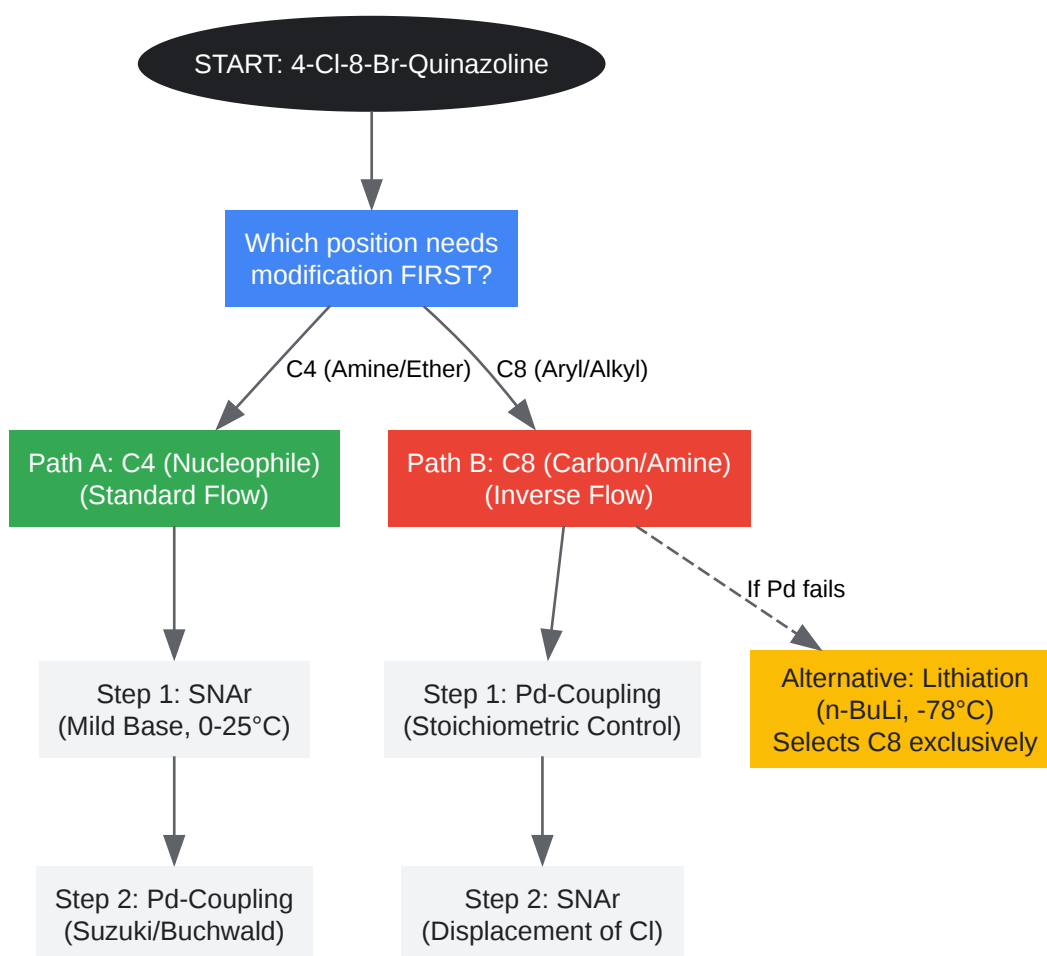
START: 4-Cl-8-Br-Quinazoline

Which position needs modification FIRST?

C4 (Amine/Ether)

C8 (Aryl/Alkyl)

Path A: C4 (Nucleophile) (Standard Flow)

Path B: C8 (Carbon/Amine) (Inverse Flow)

If Pd fails

Step 1: SNAr (Mild Base, 0-25°C)

Step 1: Pd-Coupling (Stoichiometric Control)

Alternative: Lithiation (n-BuLi, -78°C) Selects C8 exclusively

Step 2: Pd-Coupling (Suzuki/Buchwald)

Step 2: SNAr (Displacement of Cl)